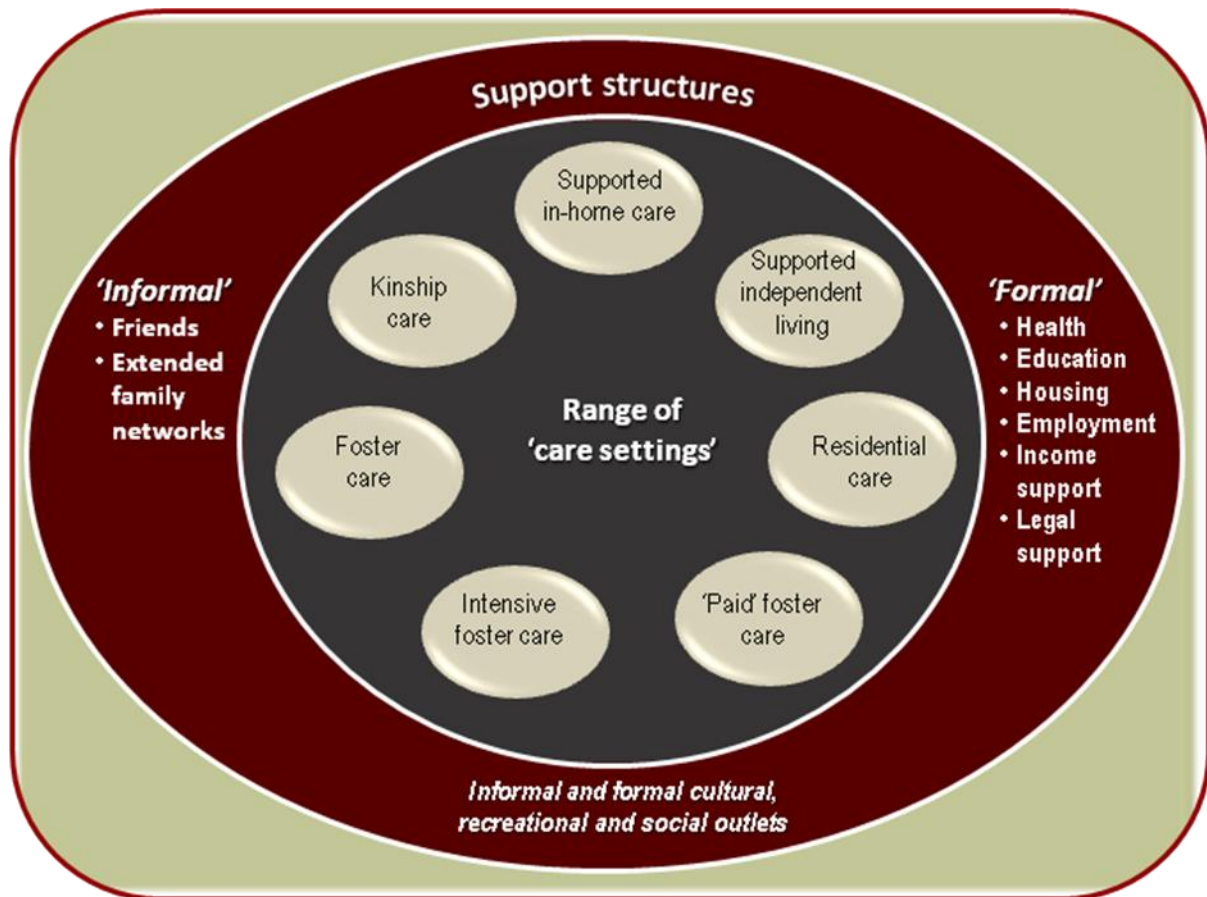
Support structures

'Informal'
• Friends
• Extended family networks

Supported in-home care

Kinship care

Supported independent living

Range of 'care settings'

Foster care

Residential care

Intensive foster care

'Paid' foster care

'Formal'
• Health
• Education
• Housing
• Employment
• Income support
• Legal support

Informal and formal cultural, recreational and social outlets